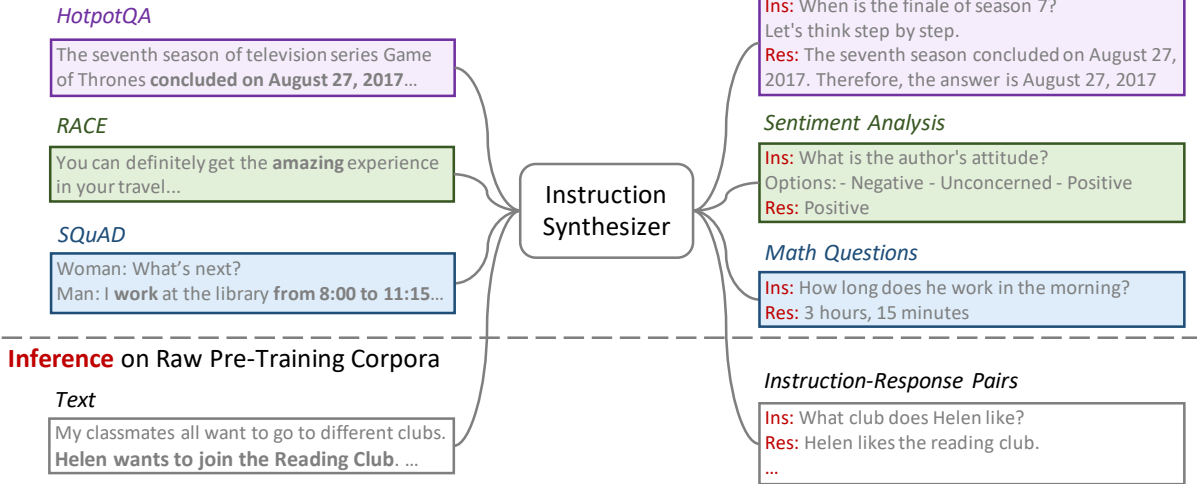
HotpotQA

The seventh season of television series Game of Thrones **concluded on August 27, 2017**...

RACE

You can definitely get the **amazing** experience in your travel...

SQuAD

Woman: What's next?
Man: I **work** at the library **from 8:00 to 11:15**...

Instruction Synthesizer

Ins: When is the finale of season 7?
Let's think step by step.
Res: The seventh season concluded on August 27, 2017. Therefore, the answer is August 27, 2017

Sentiment Analysis

Ins: What is the author's attitude?
Options: - Negative - Unconcerned - Positive
Res: Positive

Math Questions

Ins: How long does he work in the morning?
Res: 3 hours, 15 minutes

Inference on Raw Pre-Training Corpora

Text

My classmates all want to go to different clubs. **Helen wants to join the Reading Club**. ...

Instruction-Response Pairs

Ins: What club does Helen like?
Res: Helen likes the reading club.
...